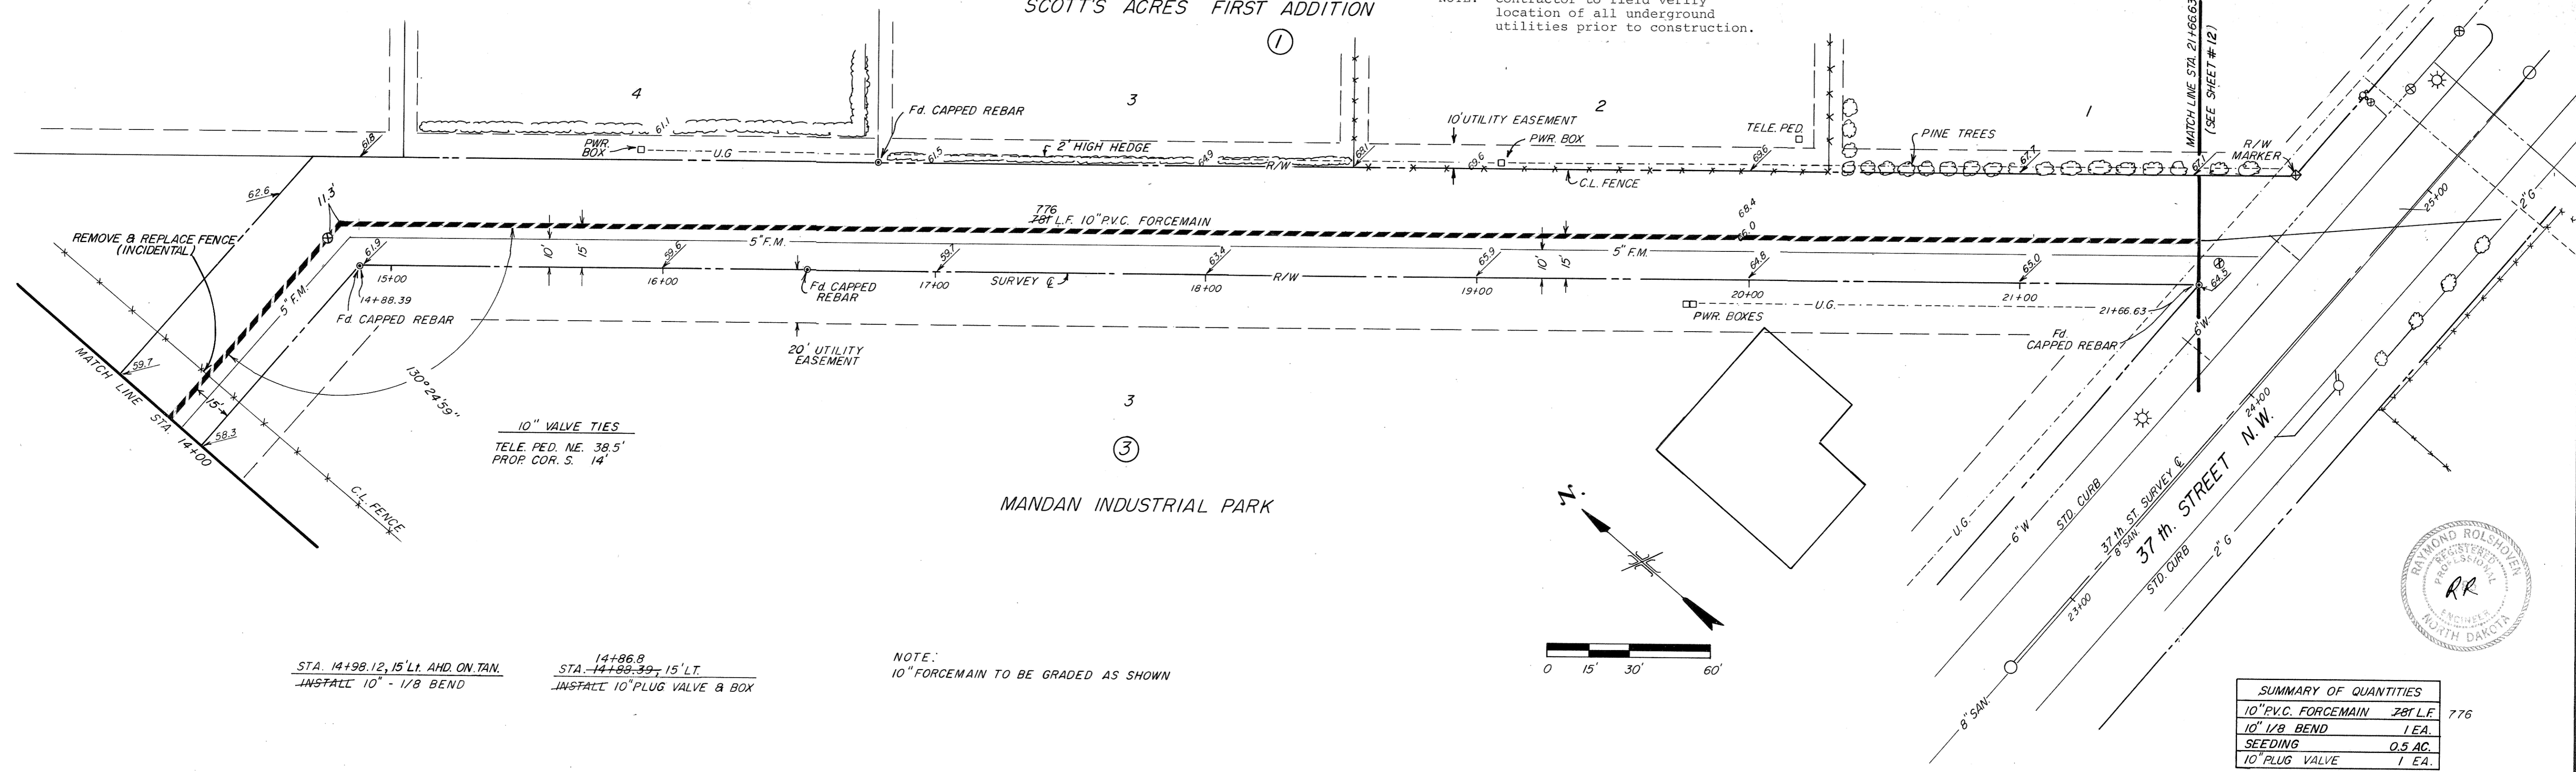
SCOTT'S ACRES FIRST ADDITION

①

NOTE: Contractor to field verify location of all underground utilities prior to construction.

MATCH LINE STA. 21+66.63 (SEE SHEET #12)

4

3

2

1

Fd. CAPPED REBAR

PWR. BOX

U.G.

61.1

61.8

61.5

2" HIGH HEDGE

64.9

R/W

68.1

10' UTILITY EASEMENT

PWR. BOX

69.6

C.L. FENCE

TELE. PED.

69.6

PINE TREES

67.7

67.1

R/W MARKER

62.6

11.3'

REMOVE & REPLACE FENCE (INCIDENTAL)

776 781 L.F. 10" P.V.C. FORCEMAIN

5" F.M.

61.9

15+00

14+88.39

Fd. CAPPED REBAR

5" F.M.

10'

15'

59.6

16+00

Fd. CAPPED REBAR

59.7

17+00

SURVEY ℄

63.4

18+00

R/W

65.9

19+00

10'

15'

5" F.M.

68.4

66.0

64.8

20+00

U.G.

65.0

21+00

21+66.63

64.5

6"W

PWR. BOXES

Fd. CAPPED REBAR

20' UTILITY EASEMENT

130°24'59"

MATCH LINE STA. 14+00

59.7

15'

58.3

C.L. FENCE

10" VALVE TIES

TELE. PED. NE. 38.5'
PROP. COR. S. 14'

3

③

MANDAN INDUSTRIAL PARK

N.

0 15' 30' 60'

25+00

2"G

24+00

U.G.

6"W

STD. CURB

37 th. ST. SURVEY ℄

8" SAN.

37 th. STREET N.W.

STD. CURB

2" G

23+00

8" SAN.

RAYMOND ROLSHOVER REGISTERED PROFESSIONAL ENGINEER NORTH DAKOTA

RR

STA. 14+98.12, 15' Lt. AHD. ON TAN.
INSTALL 10" - 1/8 BEND

14+86.8
STA. 14+89.39, 15' LT.
INSTALL 10" PLUG VALVE & BOX

NOTE:
10" FORCEMAIN TO BE GRADED AS SHOWN

| SUMMARY OF QUANTITIES | |
|---|---|
| 10" P.V.C. FORCEMAIN | 781 L.F. 776 |
| 10" 1/8 BEND | 1 EA. |
| SEEDING | 0.5 AC. |
| 10" PLUG VALVE | 1 EA. |